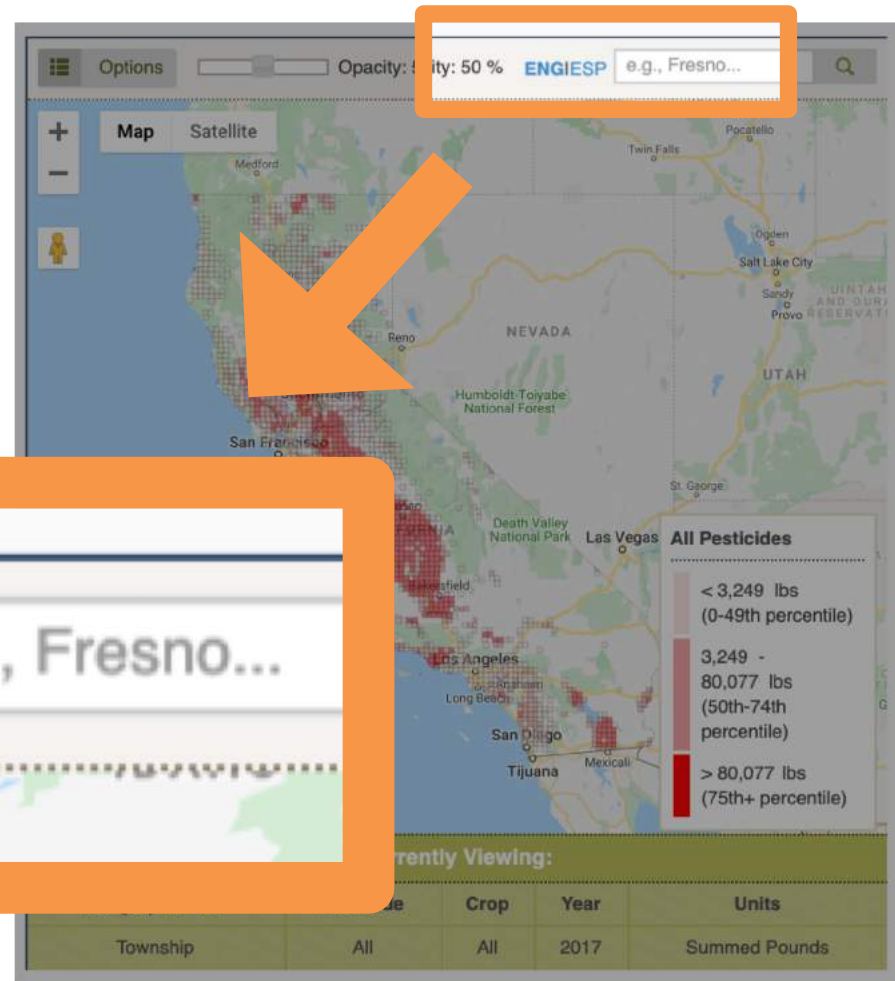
Options

Opacity: 5 ity: 50 %

ENG | ESP

e.g., Fresno...

Map

Satellite

+

−

Medford

Pocatello

Twin Falls

Ogden

Salt Lake City

Sandy

Provo

UINTAH AND OURAY RESERVATION

NEVADA

Reno

UTAH

Humboldt-Toiyabe National Forest

San Francisco

St. George

Death Valley National Park

Las Vegas

Bakersfield

Los Angeles

Anaheim

Long Beach

San Diego

Tijuana

Mexicali

All Pesticides

< 3,249 lbs (0-49th percentile)

3,249 - 80,077 lbs (50th-74th percentile)

> 80,077 lbs (75th+ percentile)

, Fresno...

rrently Viewing:

| | | Crop | Year | Units |
|---|---|---|---|---|
| Township | All | All | 2017 | Summed Pounds |